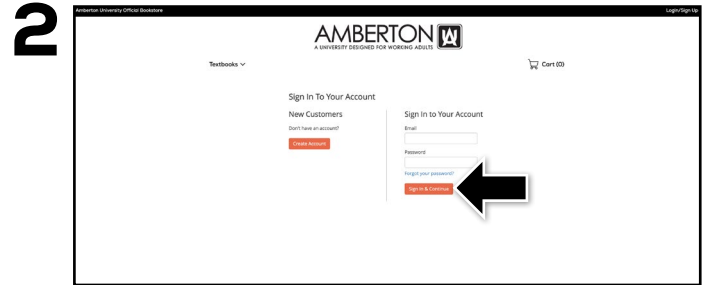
2

Amberton University Official Bookstore

Login/Sign Up

AMBERTON

A UNIVERSITY DESIGNED FOR WORKING ADULTS

Textbooks

Cart (0)

Sign In To Your Account

New Customers

Don't have an account?

Create Account

Sign In to Your Account

Email

Password

Forgot your password?

Sign In & Continue